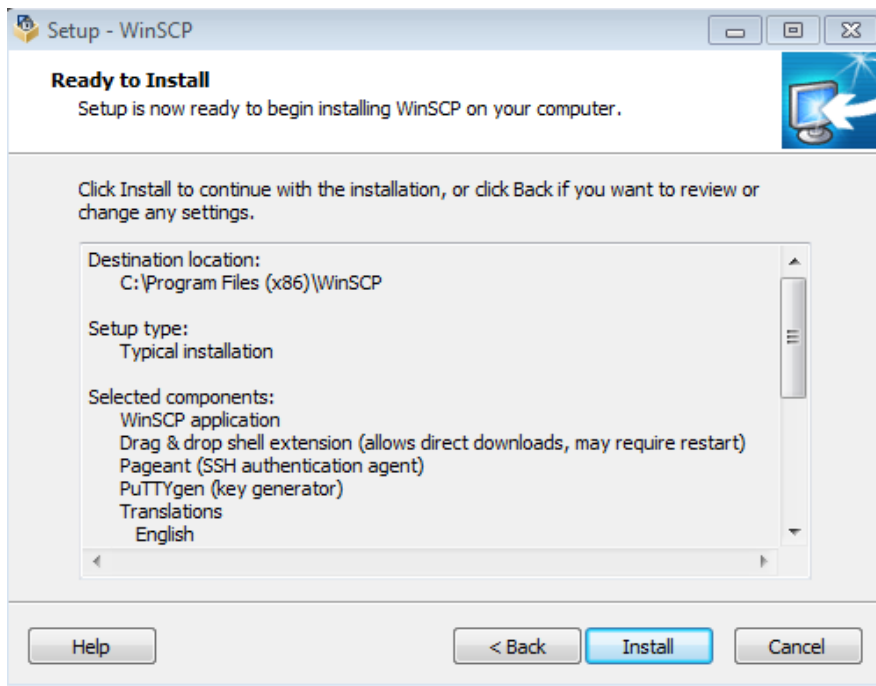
Setup - WinSCP

**Ready to Install**
Setup is now ready to begin installing WinSCP on your computer.

Click Install to continue with the installation, or click Back if you want to review or change any settings.

Destination location:
C:\Program Files (x86)\WinSCP

Setup type:
Typical installation

Selected components:
WinSCP application
Drag & drop shell extension (allows direct downloads, may require restart)
Pageant (SSH authentication agent)
PuTTYgen (key generator)
Translations
English

Help

< Back

Install

Cancel